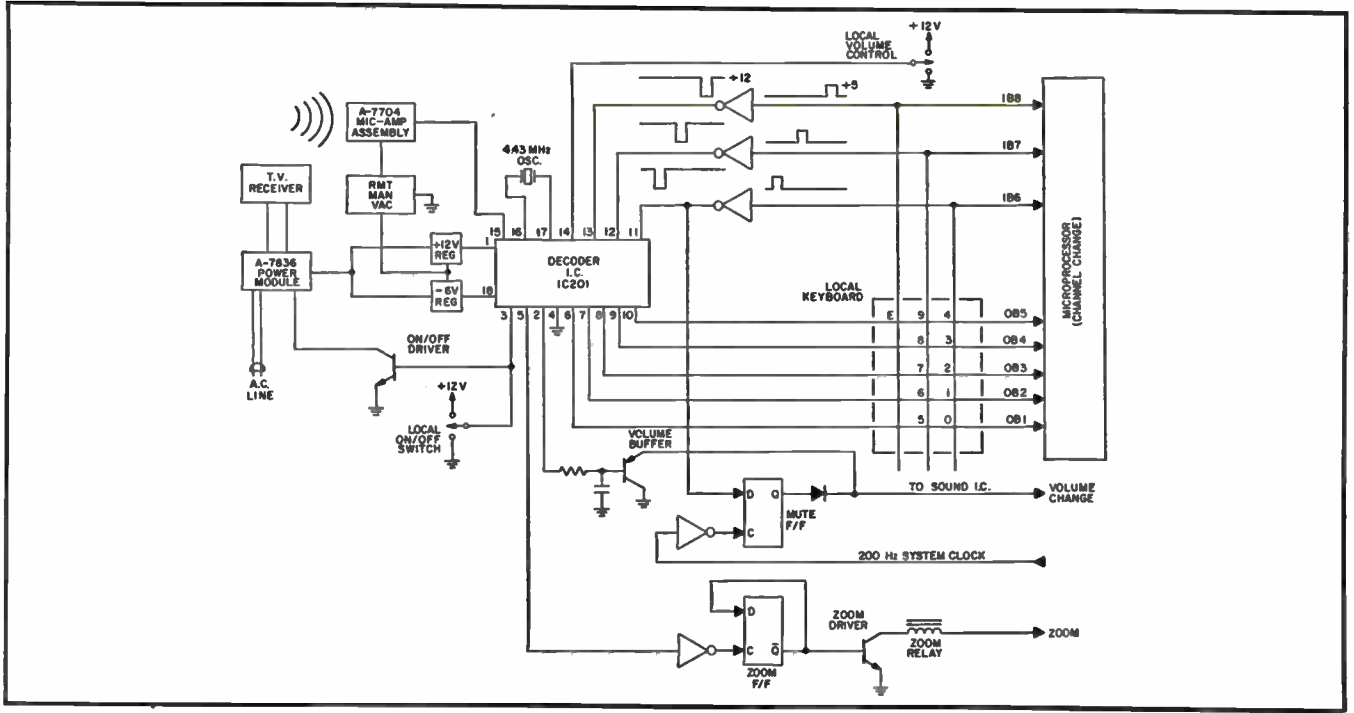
LOCAL VOLUME CONTROL
+12V
+12
+5
IB8
IB7
IB6
MICROPROCESSOR (CHANNEL CHANGE)
A-7704 MIC-AMP ASSEMBLY
4.43 MHz OSC.
T.V. RECEIVER
RMT MAN VAC
A-7836 POWER MODULE
+12V REG
-6V REG
15
16
17
14
13
12
11
1
18
DECODER I.C. IC201
3
5
2
4
6
7
8
9
10
LOCAL KEYBOARD
E
9
4
8
3
7
2
6
1
5
0
OB5
OB4
OB3
OB2
OB1
ON/OFF DRIVER
A.C. LINE
+12V
LOCAL ON/OFF SWITCH
VOLUME BUFFER
D
Q
C
MUTE F/F
TO SOUND I.C.
VOLUME CHANGE
200 Hz SYSTEM CLOCK
D
C
$\bar{Q}$
ZOOM F/F
ZOOM DRIVER
ZOOM RELAY
ZOOM